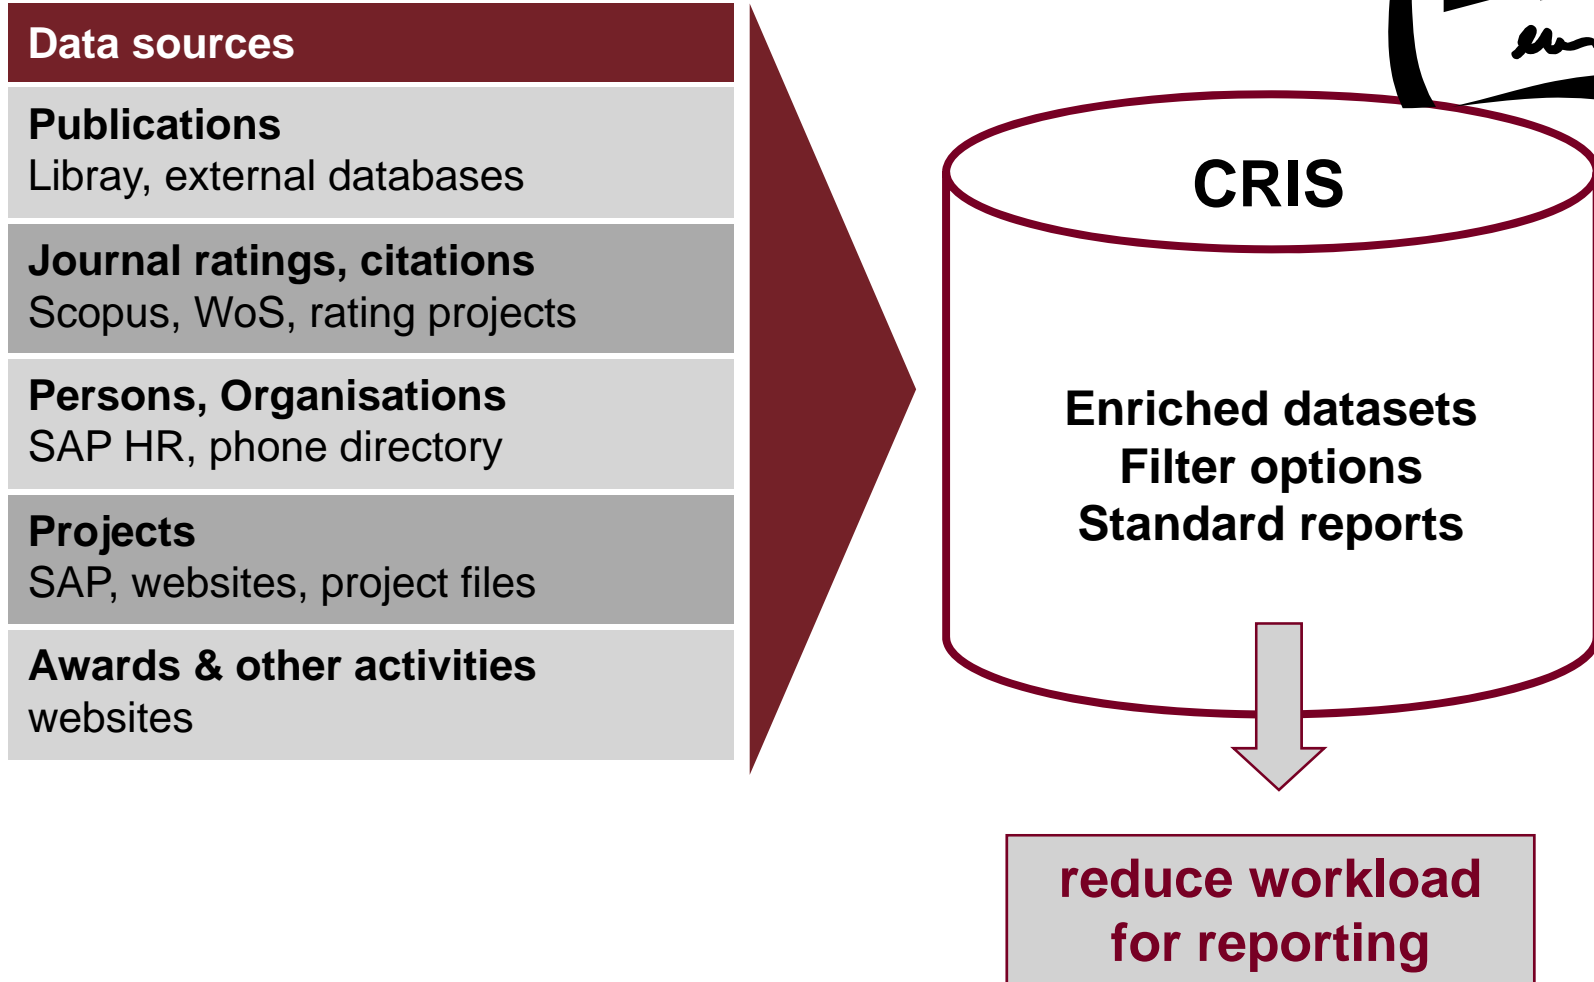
Data sources

Publications
Libray, external databases

Journal ratings, citations
Scopus, WoS, rating projects

Persons, Organisations
SAP HR, phone directory

Projects
SAP, websites, project files

Awards & other activities
websites

CRIS

Enriched datasets
Filter options
Standard reports

reduce workload for reporting